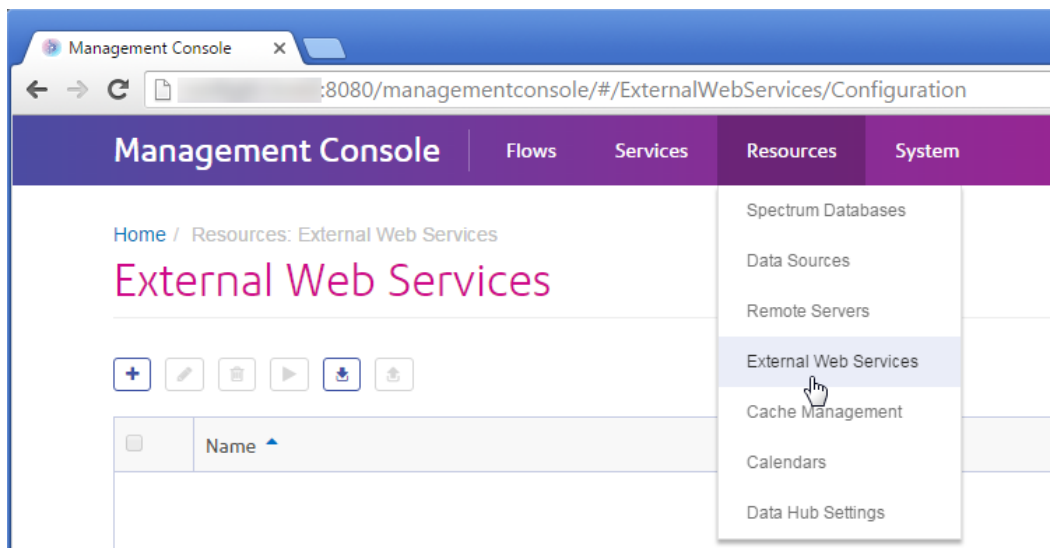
Management Console ×

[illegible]:8080/managementconsole/#/ExternalWebServices/Configuration

Management Console Flows Services Resources System

Home / Resources: External Web Services

External Web Services

Spectrum Databases
Data Sources
Remote Servers
External Web Services
Cache Management
Calendars
Data Hub Settings

Name